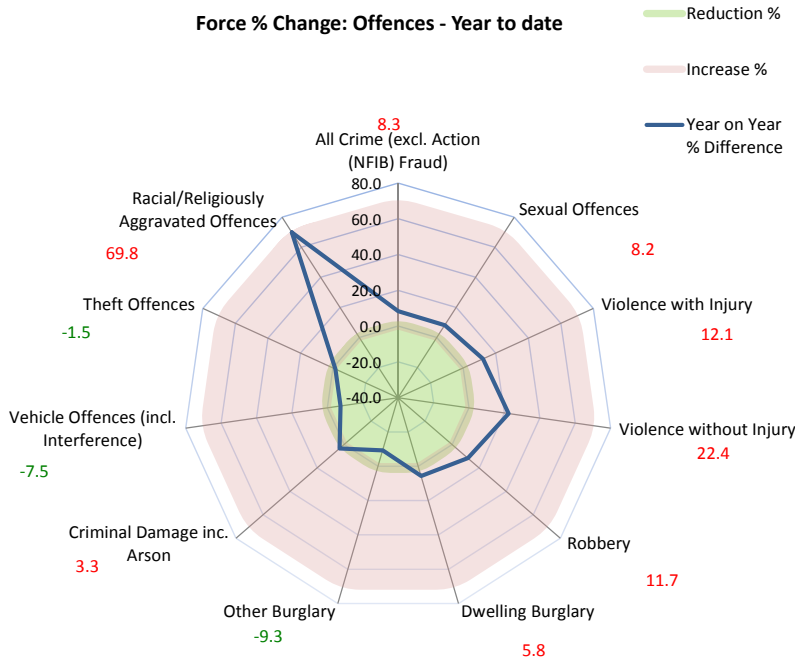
Force % Change: Offences - Year to date

Reduction %

Increase %

Year on Year % Difference

8.3
All Crime (excl. Action (NFIB) Fraud)

80.0
60.0
40.0
20.0
0.0
-20.0
-40.0

Sexual Offences
8.2

Violence with Injury
12.1

Violence without Injury
22.4

Robbery
11.7

Dwelling Burglary
5.8

Other Burglary
-9.3

Criminal Damage inc. Arson
3.3

Vehicle Offences (incl. Interference)
-7.5

Theft Offences
-1.5

Racial/Religiously Aggravated Offences
69.8